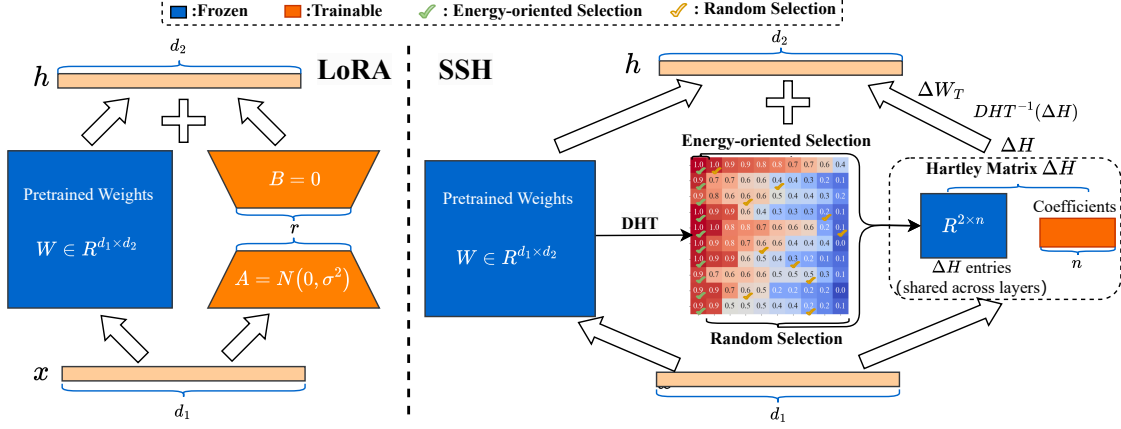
:Frozen :Trainable : Energy-oriented Selection : Random Selection

$d_2$

$h$

LoRA

Pretrained Weights

$W \in R^{d_1 \times d_2}$

$B = 0$

$r$

$A = N(0, \sigma^2)$

$x$

$d_1$

SSH

$h$

$d_2$

$\Delta W_T$

$DHT^{-1}(\Delta H)$

$\Delta H$

Energy-oriented Selection

Hartley Matrix $\Delta H$

Pretrained Weights

$W \in R^{d_1 \times d_2}$

DHT

| 1.0 | 1.0 | 0.9 | 0.9 | 0.8 | 0.8 | 0.7 | 0.7 | 0.6 | 0.4 |
|---|---|---|---|---|---|---|---|---|---|
| 0.9 | 0.7 | 0.7 | 0.6 | 0.6 | 0.4 | 0.4 | 0.3 | 0.2 | 0.1 |
| 0.9 | 0.8 | 0.6 | 0.6 | 0.5 | 0.4 | 0.4 | 0.3 | 0.3 | 0.2 |
| 1.0 | 0.9 | 0.9 | 0.6 | 0.4 | 0.3 | 0.3 | 0.3 | 0.2 | 0.1 |
| 1.0 | 0.8 | 0.8 | 0.7 | 0.6 | 0.6 | 0.6 | 0.6 | 0.2 | 0.0 |
| 1.0 | 0.9 | 0.8 | 0.7 | 0.6 | 0.6 | 0.4 | 0.4 | 0.4 | 0.0 |
| 1.0 | 0.9 | 0.9 | 0.6 | 0.5 | 0.4 | 0.3 | 0.2 | 0.1 | 0.1 |
| 0.9 | 0.7 | 0.6 | 0.6 | 0.6 | 0.5 | 0.5 | 0.5 | 0.3 | 0.1 |
| 0.9 | 0.8 | 0.7 | 0.6 | 0.5 | 0.2 | 0.2 | 0.2 | 0.2 | 0.0 |
| 0.9 | 0.9 | 0.5 | 0.5 | 0.5 | 0.4 | 0.4 | 0.2 | 0.2 | 0.1 |

Random Selection

$R^{2 \times n}$

Coefficients

$\Delta H$ entries (shared across layers)

$n$

$d_1$